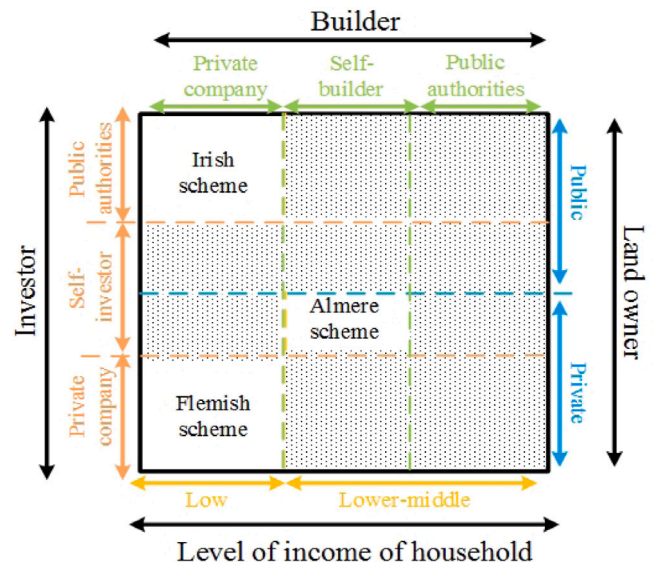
Builder

Private company | Self-builder | Public authorities

Investor

Public authorities | Self-investor | Private company

Irish scheme

Almere scheme

Flemish scheme

Land owner

Public | Private

Low | Lower-middle

Level of income of household